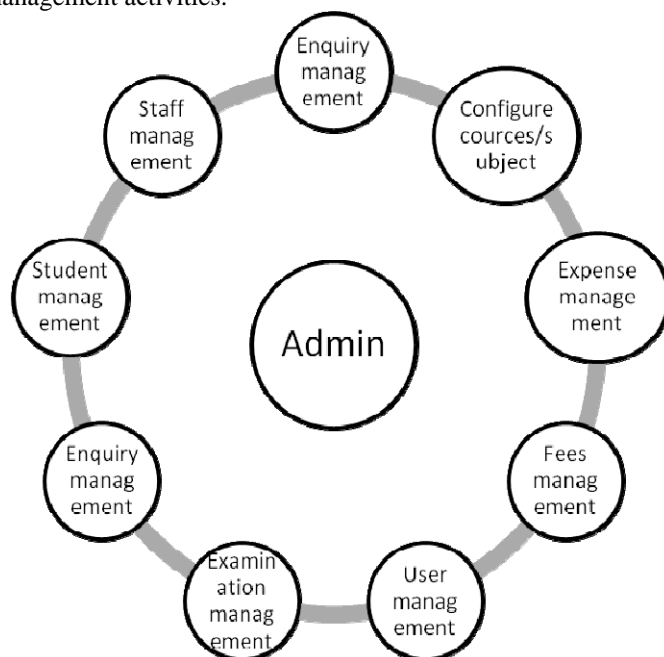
management activities.

Enquiry manag ement

Configure cources/s ubject

Expense manage ment

Fees manag ement

User manag ement

Examin ation manag ement

Enquiry manag ement

Student manag ement

Staff manag ement

Admin